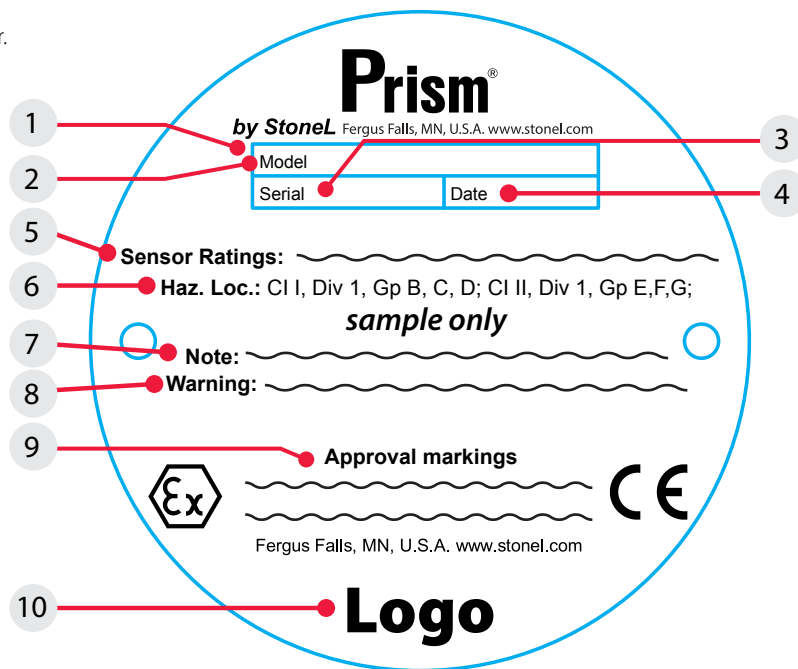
r.

Prism®

by StoneL Fergus Falls, MN, U.S.A. www.stonel.com

1

2

3

4

Model

Serial

Date

5

Sensor Ratings:

6

Haz. Loc.: Cl I, Div 1, Gp B, C, D; Cl II, Div 1, Gp E,F,G;

sample only

7

Note:

8

Warning:

9

Approval markings

Ex

CE

Fergus Falls, MN, U.S.A. www.stonel.com

10

Logo